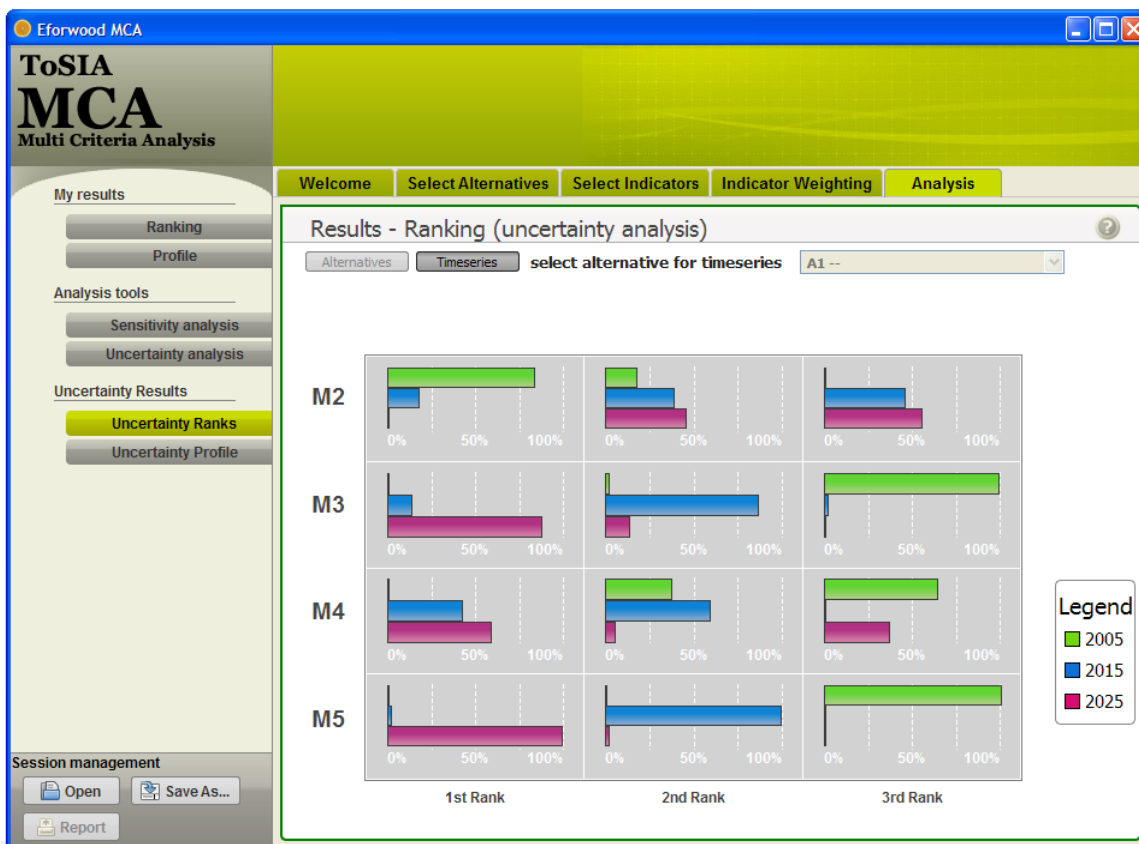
Eforwood MCA

ToSIA
MCA
Multi Criteria Analysis

My results
Ranking
Profile

Analysis tools
Sensitivity analysis
Uncertainty analysis

Uncertainty Results
Uncertainty Ranks
Uncertainty Profile

Session management
Open
Save As...
Report

Welcome | Select Alternatives | Select Indicators | Indicator Weighting | Analysis

Results - Ranking (uncertainty analysis)

Alternatives | Timeseries | select alternative for timeseries | A1 --

M2
0% 50% 100%
0% 50% 100%
0% 50% 100%

M3
0% 50% 100%
0% 50% 100%
0% 50% 100%

M4
0% 50% 100%
0% 50% 100%
0% 50% 100%

M5
0% 50% 100%
0% 50% 100%
0% 50% 100%

1st Rank
2nd Rank
3rd Rank

Legend
2005
2015
2025